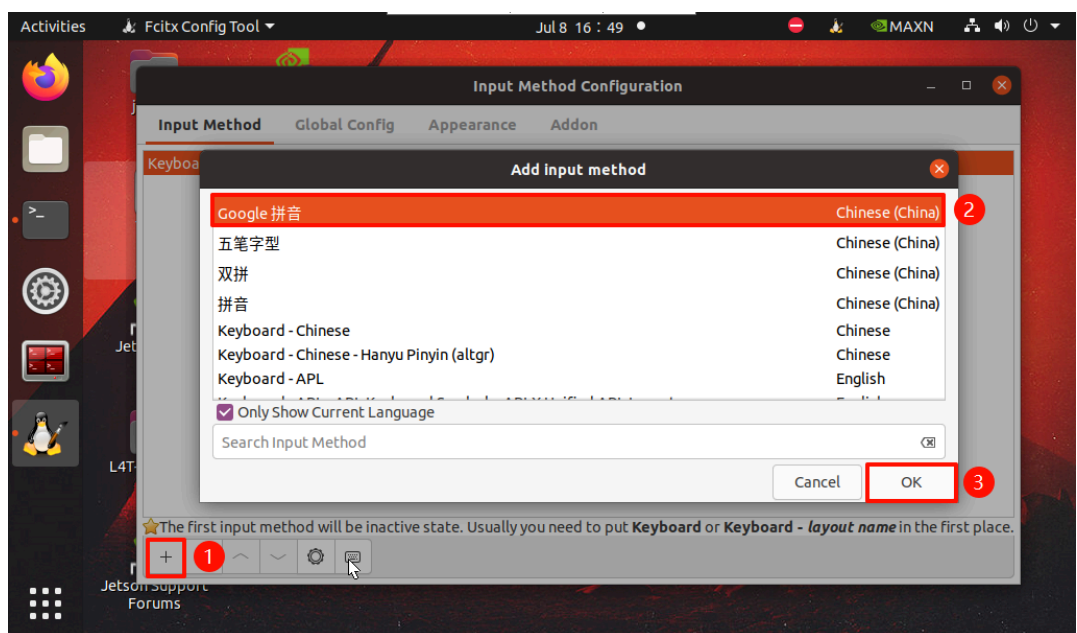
Activities Fcitx Config Tool ▾ Jul 8 16：49 ● MAXN

Input Method Configuration

Input Method Global Config Appearance Addon

Keyboa

Add input method

| | |
|---|---|
| Google 拼音 | Chinese (China) |
| 五笔字型 | Chinese (China) |
| 双拼 | Chinese (China) |
| 拼音 | Chinese (China) |
| Keyboard - Chinese | Chinese |
| Keyboard - Chinese - Hanyu Pinyin (altgr) | Chinese |
| Keyboard - APL | English |

2

Only Show Current Language

Search Input Method

Cancel OK 3

The first input method will be inactive state. Usually you need to put **Keyboard** or **Keyboard - *layout name*** in the first place.

+ 1

Jetson Support Forums

L4T

Jet